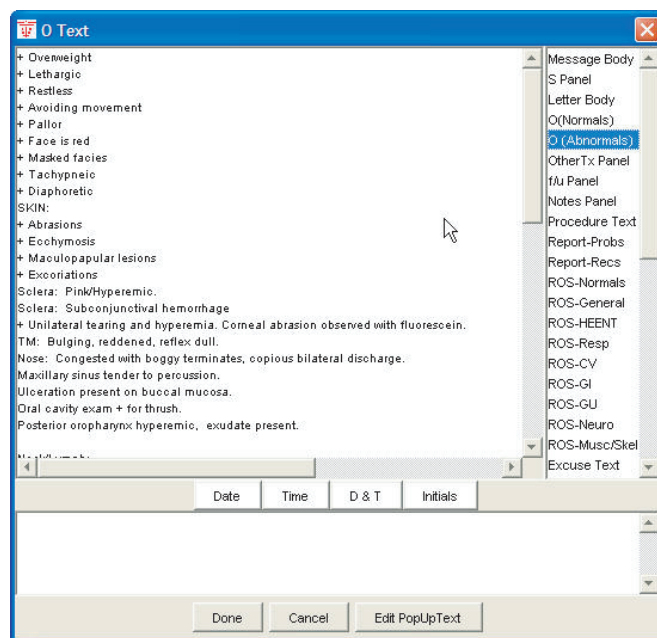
O Text

+ Overweight
+ Lethargic
+ Restless
+ Avoiding movement
+ Pallor
+ Face is red
+ Masked facies
+ Tachypneic
+ Diaphoretic
SKIN:
+ Abrasions
+ Ecchymosis
+ Maculopapular lesions
+ Excoriations
Sclera: Pink/Hyperemic.
Sclera: Subconjunctival hemorrhage
+ Unilateral tearing and hyperemia. Corneal abrasion observed with fluorescein.
TM: Bulging, reddened, reflex dull.
Nose: Congested with boggy terminates, copious bilateral discharge.
Maxillary sinus tender to percussion.
Ulceration present on buccal mucosa.
Oral cavity exam + for thrush.
Posterior oropharynx hyperemic, exudate present.
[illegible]

Message Body
S Panel
Letter Body
O(Normals)
O (Abnormals)
OtherTx Panel
f/u Panel
Notes Panel
Procedure Text
Report-Probs
Report-Recs
ROS-Normals
ROS-General
ROS-HEENT
ROS-Resp
ROS-CV
ROS-GI
ROS-GU
ROS-Neuro
ROS-Musc/Skel
Excuse Text

Date | Time | D & T | Initials

Done | Cancel | Edit PopUpText